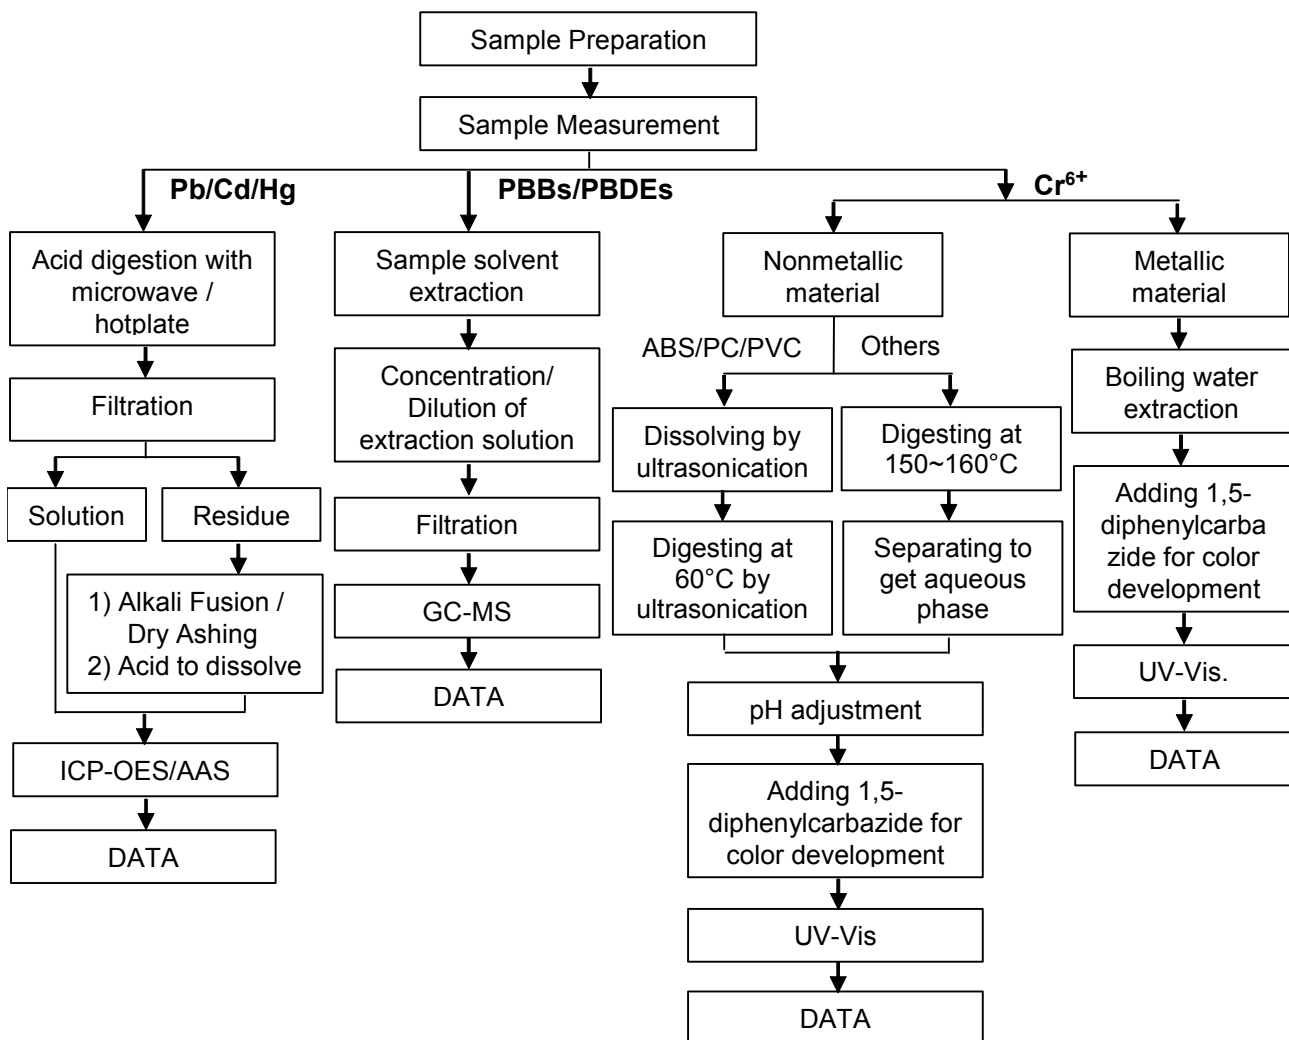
Sample Preparation

Sample Measurement

Pb/Cd/Hg

PBBs/PBDEs

$Cr^{6+}$

Acid digestion with microwave / hotplate

Filtration

Solution

Residue

1) Alkali Fusion / Dry Ashing
2) Acid to dissolve

ICP-OES/AAS

DATA

Sample solvent extraction

Concentration/ Dilution of extraction solution

Filtration

GC-MS

DATA

Nonmetallic material

ABS/PC/PVC

Others

Dissolving by ultrasonication

Digesting at 60°C by ultrasonication

Digesting at 150~160°C

Separating to get aqueous phase

pH adjustment

Adding 1,5-diphenylcarbazide for color development

UV-Vis

DATA

Metallic material

Boiling water extraction

Adding 1,5-diphenylcarbazide for color development

UV-Vis.

DATA